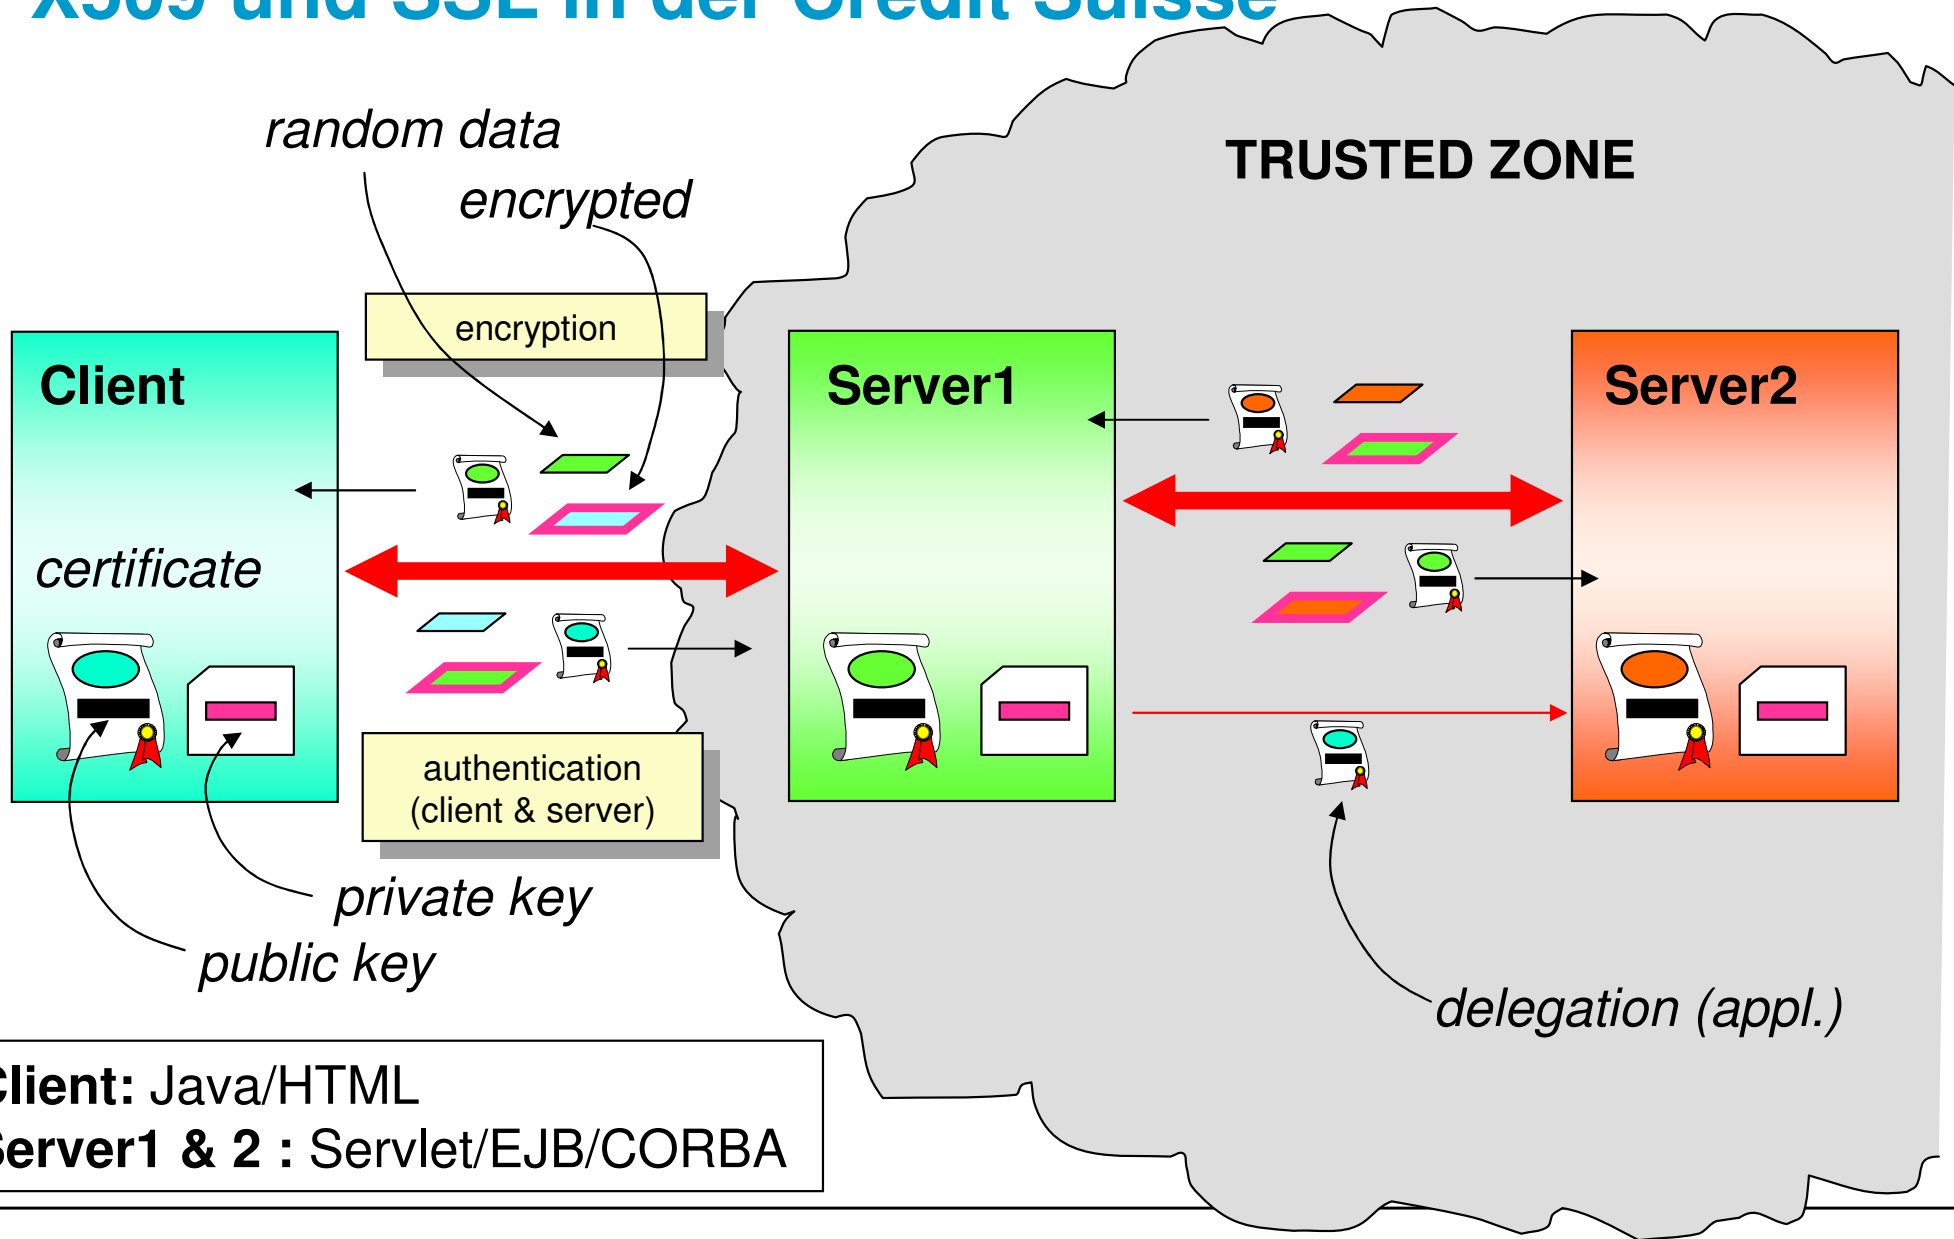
X509 und SSL in der Credit Suisse

random data

encrypted

TRUSTED ZONE

encryption

Client

Server1

Server2

certificate

authentication (client & server)

private key

public key

delegation (appl.)

lient: Java/HTML
erver1 & 2 : Servlet/EJB/CORBA